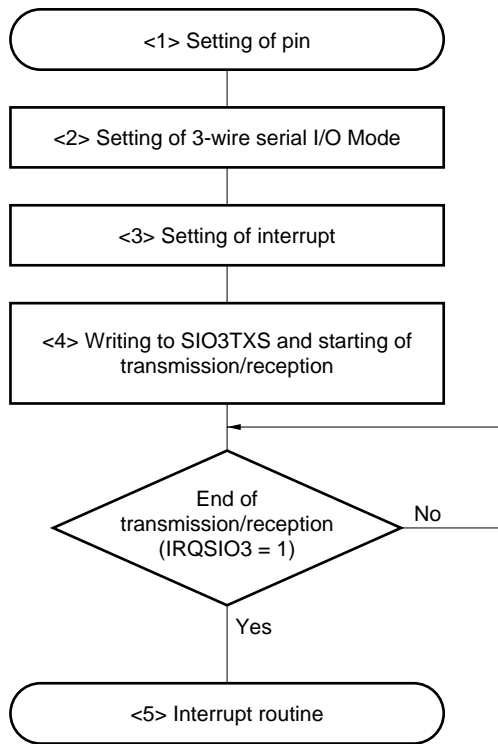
<1> Setting of pin

<2> Setting of 3-wire serial I/O Mode

<3> Setting of interrupt

<4> Writing to SIO3TXS and starting of transmission/reception

End of transmission/reception (IRQSIO3 = 1)

No

Yes

<5> Interrupt routine